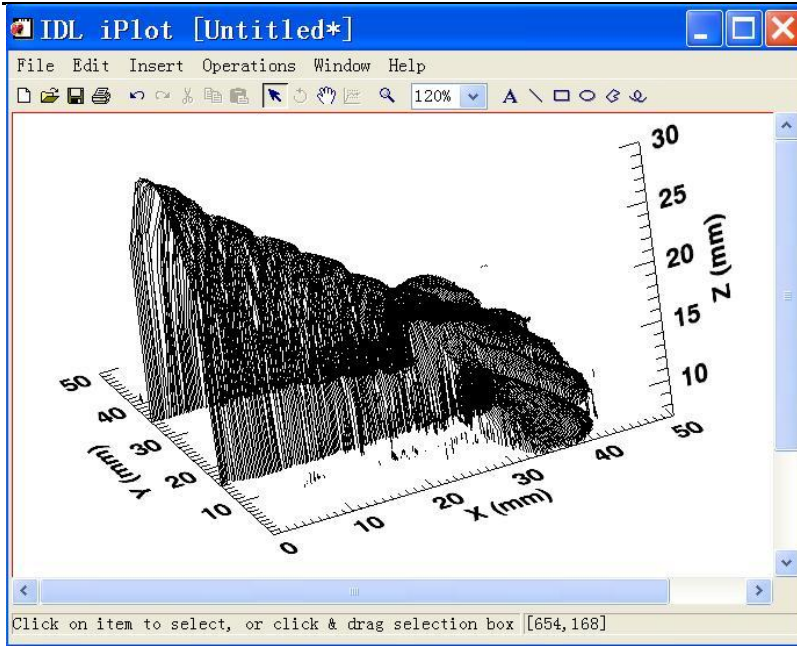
IDL iPlot [Untitled*]

File Edit Insert Operations Window Help

120%

30
25
20
15
10
Z (mm)

50
40
30
20
10
Y (mm)

0
10
20
30
40
50
X (mm)

Click on item to select, or click & drag selection box [654,168]